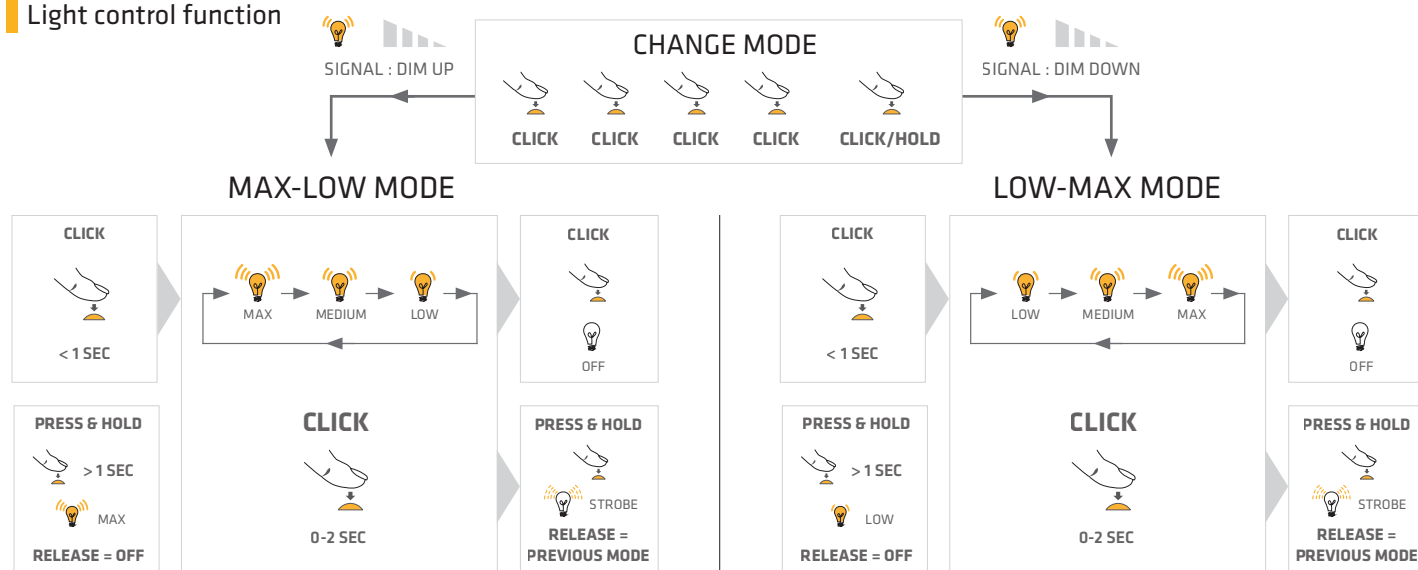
Light control function

SIGNAL : DIM UP

CHANGE MODE

CLICK CLICK CLICK CLICK CLICK/HOLD

SIGNAL : DIM DOWN

MAX-LOW MODE

CLICK

< 1 SEC

MAX MEDIUM LOW

CLICK

0-2 SEC

CLICK

OFF

PRESS & HOLD

> 1 SEC

MAX

RELEASE = OFF

PRESS & HOLD

STROBE

RELEASE = PREVIOUS MODE

LOW-MAX MODE

CLICK

< 1 SEC

LOW MEDIUM MAX

CLICK

0-2 SEC

CLICK

OFF

PRESS & HOLD

> 1 SEC

LOW

RELEASE = OFF

PRESS & HOLD

STROBE

RELEASE = PREVIOUS MODE